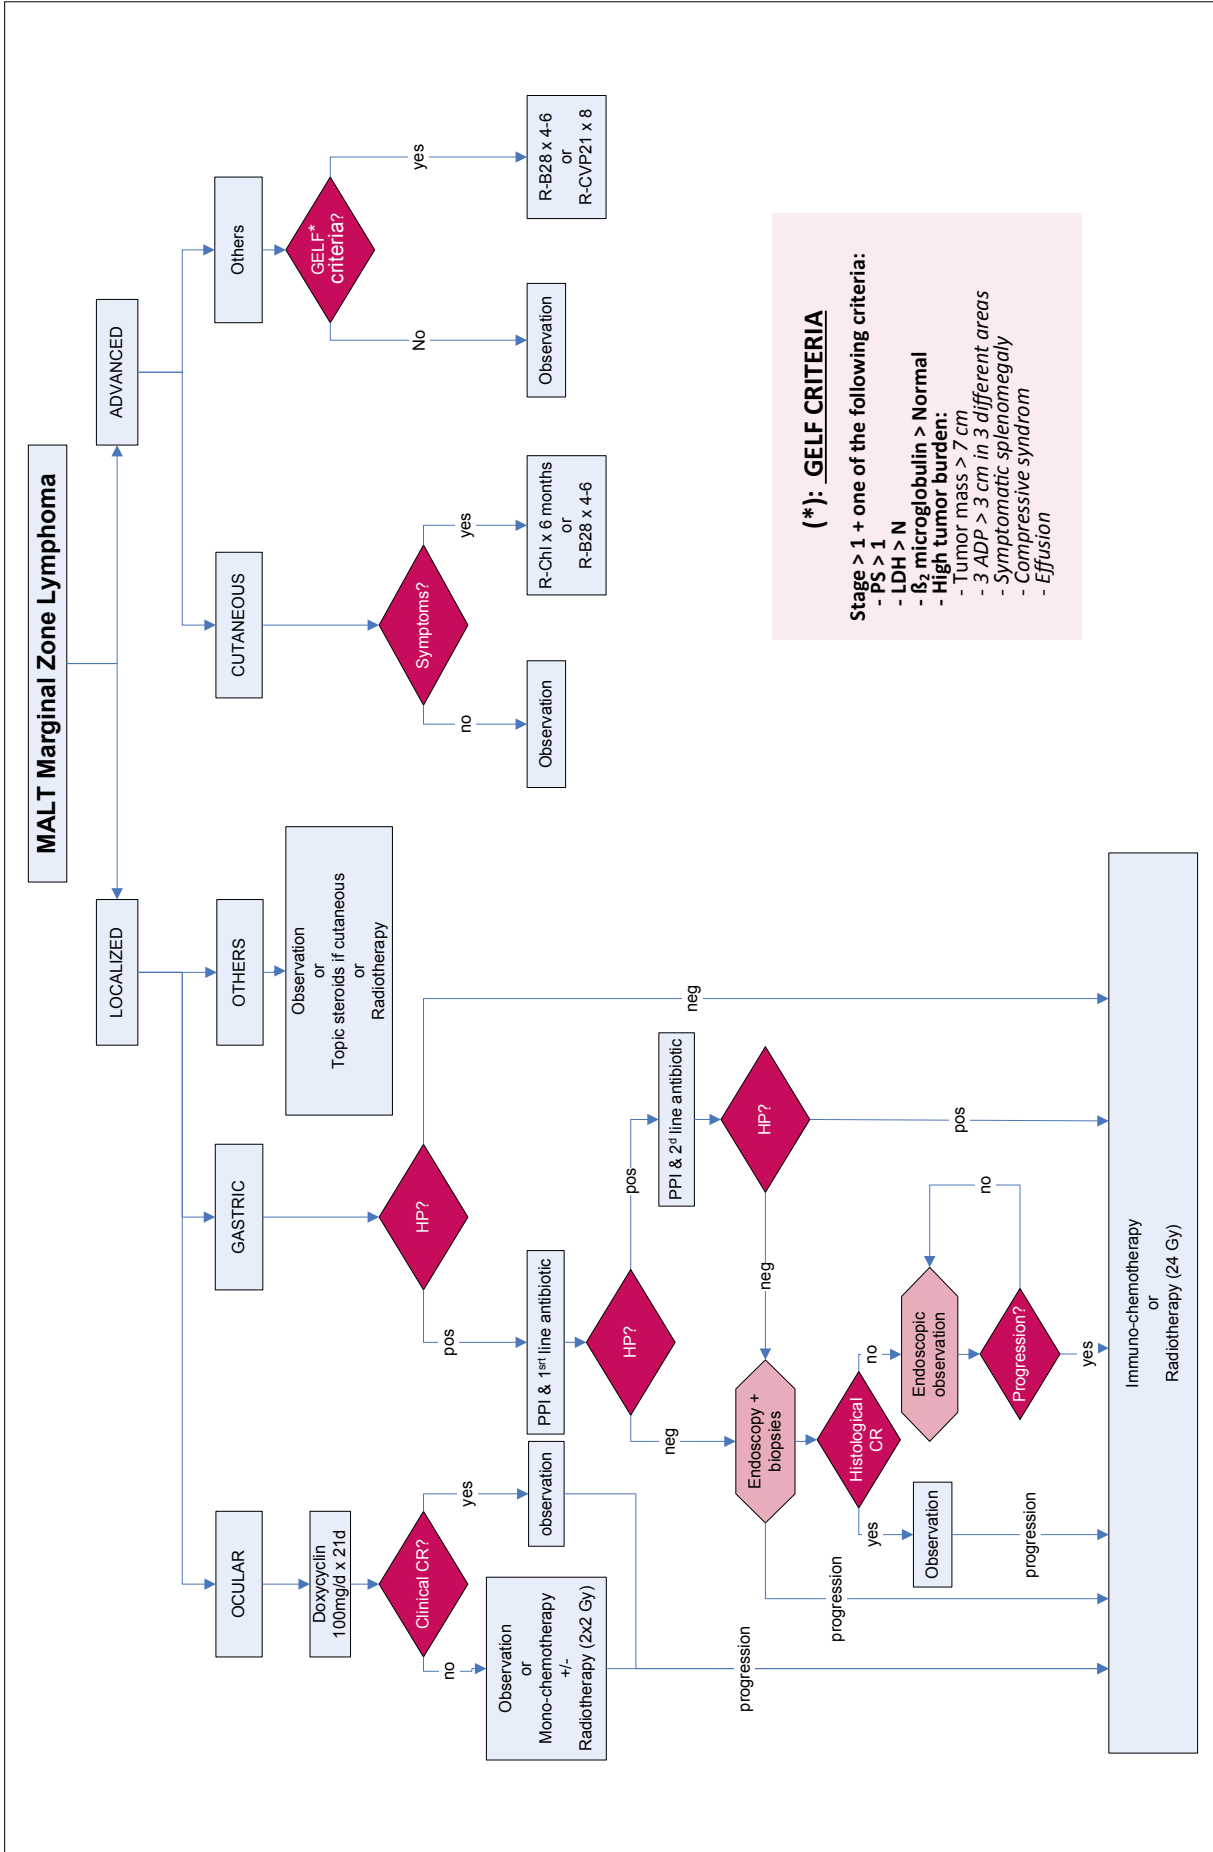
MALT Marginal Zone Lymphoma

ADVANCED

CUTANEOUS

Symptoms?

no

Observation

yes

R-Chl x 6 months
or
R-B28 x 4-6

Others

GELF*
criteria?

No

Observation

yes

R-B28 x 4-6
or
R-CVP21 x 8

(*): GELF CRITERIA

Stage > 1 + one of the following criteria:
- PS > 1
- LDH > N
- $\beta_2$ microglobulin > Normal
- High tumor burden:
- Tumor mass > 7 cm
- 3 ADP > 3 cm in 3 different areas
- Symptomatic splenomegaly
- Compressive syndrom
- Effusion

LOCALIZED

OTHERS

Observation
or
Topic steroids if cutaneous
or
Radiotherapy

GASTRIC

HP?

neg

pos

PPI & 1$^{st}$ line antibiotic

HP?

pos

PPI & 2$^{d}$ line antibiotic

HP?

pos

neg

neg

Endoscopy +
biopsies

Histological
CR

no

Endoscopic
observation

Progression?

no

yes

yes

Observation

progression

progression

OCULAR

Doxycyclin
100mg/d x 21d

Clinical CR?

yes

observation

no

Observation
or
Mono-chemotherapy
+/-
Radiotherapy (2x2 Gy)

progression

Immuno-chemotherapy
or
Radiotherapy (24 Gy)